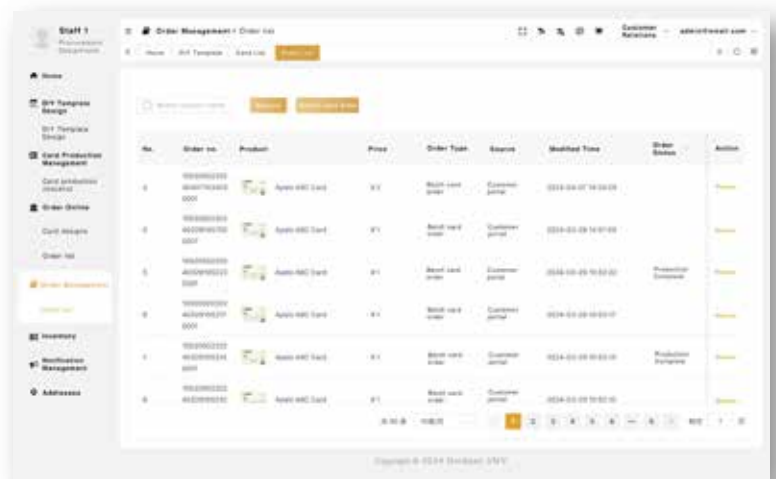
Staff 1
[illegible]

Home
DIY Template Design
DIY Template Design
Card Production Management
Card production request
Order Online
Card designs
Order list
Order Management
Order list
Inventory
Notification Management
Addresses

Order Management / Order list
Home / DIY Template / Card List / Order List
Customer Relations
admin@email.com

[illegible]
Search
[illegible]

| No. | Order no. | Product | Price | Order Type | Source | Modified Time | Order Status | Action |
|---|---|---|---|---|---|---|---|---|
| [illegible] | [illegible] | Apple NFC Card | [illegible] | Batch card order | Customer portal | 2024-04-07 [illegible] | | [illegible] |
| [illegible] | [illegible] | Apple NFC Card | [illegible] | Batch card order | Customer portal | 2024-03-28 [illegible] | | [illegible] |
| 5 | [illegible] | Apple NFC Card | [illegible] | Batch card order | Customer portal | 2024-03-28 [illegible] | Production Complete | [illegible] |
| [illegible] | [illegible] | Apple NFC Card | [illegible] | Batch card order | Customer portal | 2024-03-28 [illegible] | | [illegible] |
| 7 | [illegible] | Apple NFC Card | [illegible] | Batch card order | Customer portal | 2024-03-28 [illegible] | Production Complete | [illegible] |
| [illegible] | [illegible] | Apple NFC Card | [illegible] | Batch card order | Customer portal | 2024-03-28 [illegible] | | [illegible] |

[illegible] 1 2 3 4 5 6 ... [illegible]

Copyright © 2024 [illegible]